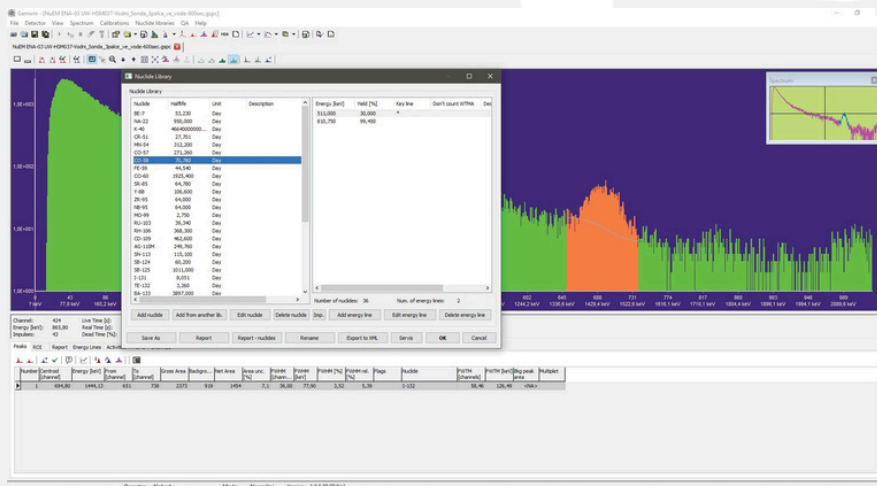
Genwin - [NuEM ENA-03 UW-HSM037-Vodni_Sonda_Spalice_ve_vode-600sec.gspc]

File Detector View Spectrum Calibrations Nuclide libraries QA Help

NuEM ENA-03 UW-HSM037-Vodni_Sonda_Spalice_ve_vode-600sec.gspc

Nuclide Library

Nuclide Library

| Nuclide | Halflife | Unit | Description |
|---|---|---|---|
| BE-7 | 53,230 | Day | |
| NA-22 | 950,000 | Day | |
| K-40 | 464400000000... | Day | |
| CR-51 | 27,701 | Day | |
| MN-54 | 312,200 | Day | |
| CO-57 | 271,360 | Day | |
| CO-58 | 70,780 | Day | |
| FE-59 | 44,540 | Day | |
| CO-60 | 1925,400 | Day | |
| SR-85 | 64,780 | Day | |
| Y-88 | 106,600 | Day | |
| ZR-95 | 64,000 | Day | |
| NB-95 | 64,000 | Day | |
| MO-99 | 2,750 | Day | |
| RU-103 | 39,340 | Day | |
| RH-106 | 368,300 | Day | |
| CD-109 | 462,600 | Day | |
| AG-110M | 249,760 | Day | |
| SN-113 | 115,100 | Day | |
| SB-124 | 60,200 | Day | |
| SB-125 | 1011,000 | Day | |
| I-131 | 8,051 | Day | |
| TE-132 | 3,260 | Day | |
| BA-133 | 3897,000 | Day | |

| Energy [keV] | Yield [%] | Key line | Don't count WTMA | Dec |
|---|---|---|---|---|
| 511,000 | 30,000 | * | | |
| 810,750 | 99,400 | | | |

Number of nuclides: 36

Num. of energy lines: 2

Add nuclide | Add from another lib. | Edit nuclide | Delete nuclide | Imp. | Add energy line | Edit energy line | Delete energy line

Save As | Report | Report - nuclides | Rename | Export to XML | Servis | OK | Cancel

Spectrum

1,0E+003

1,0E+002

1,0E+001

1,0E+000

Channel: 424
Energy [keV]: 865,80
Impulses: 43

Live Time [s]:
Real Time [s]:
Dead Time [%]:

Peaks ROI Report Energy Lines Activ

| Number | Centroid [channel] | Energy [keV] | From [channel] | To [channel] | Gross Area | Backgro... | Net Area | Area unc. [%] | FWHM [chann...] | FWHM [keV] | FWHM [%] | FWHM rel. [%] | Flags | Nuclide | FWTM [channels] | FWTM [keV] | Big peak area | Multiplet |
|---|---|---|---|---|---|---|---|---|---|---|---|---|---|---|---|---|---|---|
| 1 | 694,80 | 1444,13 | 651 | 738 | 2373 | 919 | 1454 | 7,1 | 36,00 | 77,90 | 2,52 | 5,39 | | I-132 | 58,46 | 126,49 | <NA> | |